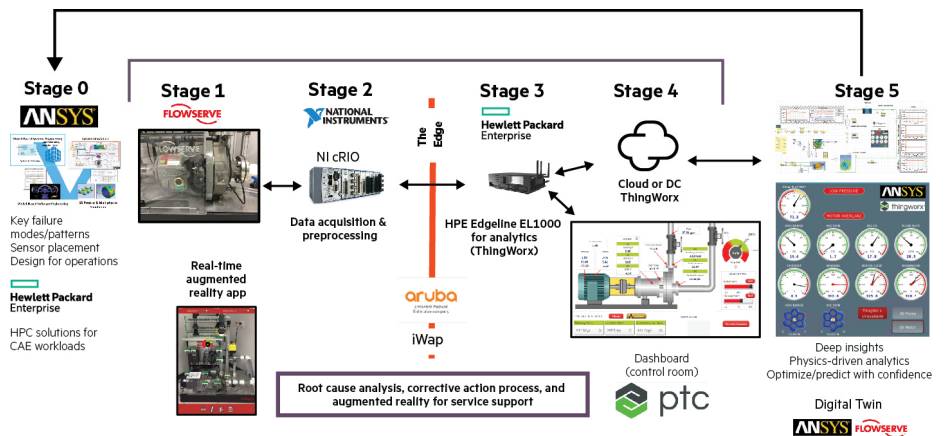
Stage 0

ANSYS

Key failure modes/patterns
Sensor placement
Design for operations

Hewlett Packard Enterprise

HPC solutions for CAE workloads

Stage 1

FLOWSERVE

Real-time augmented reality app

Stage 2

NATIONAL INSTRUMENTS

NI cRIO

Data acquisition & preprocessing

The Edge

aruba
a Hewlett Packard Enterprise company

iWap

Stage 3

Hewlett Packard Enterprise

HPE Edgeline EL1000 for analytics (ThingWorx)

Stage 4

Cloud or DC ThingWorx

Dashboard (control room)

ptc

Stage 5

ANSYS

thingworx

Deep insights
Physics-driven analytics
Optimize/predict with confidence

Digital Twin

ANSYS FLOWSERVE

Root cause analysis, corrective action process, and augmented reality for service support